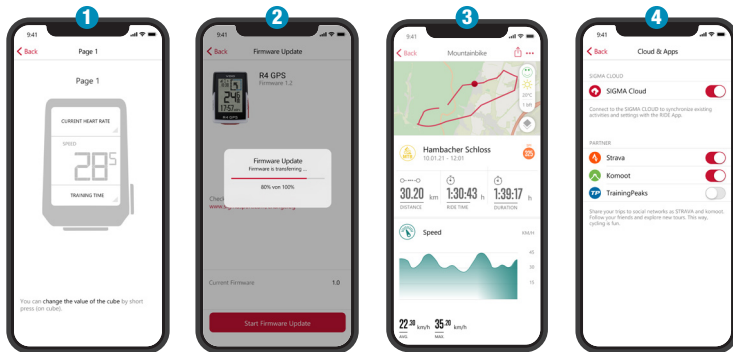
1

9:41

Back Page 1

Page 1

CURRENT HEART RATE

SPEED

28.5

TRAINING TIME

You can change the value of the cube by short press (on cube).

2

9:41

Back Firmware Update

R4 GPS
Firmware 1.2

Firmware Update
Firmware is transferring ...

80% von 100%

Check
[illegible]

Current Firmware 1.0

Start Firmware Update

3

9:41

Back Mountainbike

20°C
1 km

Hambacher Schloss
10.01.21 - 12:01

30.20 km
DISTANCE

1:30:43 h
RIDE TIME

1:39:17 h
DURATION

Speed KM/H

40
30
10

22.38 km/h
AVG

35.70 km/h
MAX

4

9:41

Back Cloud & Apps

SIGMA CLOUD

SIGMA Cloud

Connect to the SIGMA CLOUD to synchronize existing activities and settings with the RIDE App.

PARTNER

Strava

Komoot

TrainingPeaks

Share your trips to social networks as STRAVA and komoot. Follow your friends and explore new tours. This way, cycling is fun.